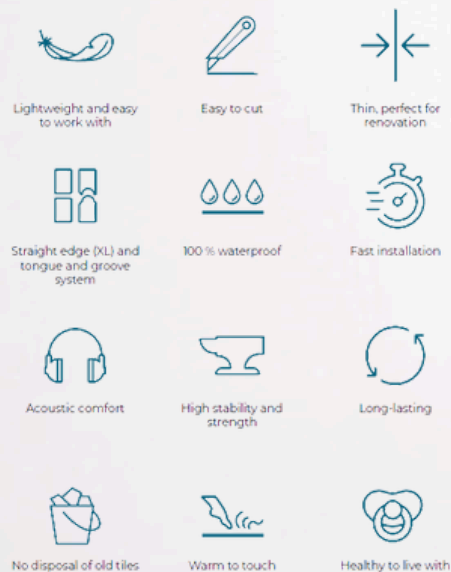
Lightweight and easy to work with

Easy to cut

Thin, perfect for renovation

Straight edge (XL) and tongue and groove system

100 % waterproof

Fast installation

Acoustic comfort

High stability and strength

Long-lasting

No disposal of old tiles

Warm to touch

Healthy to live with